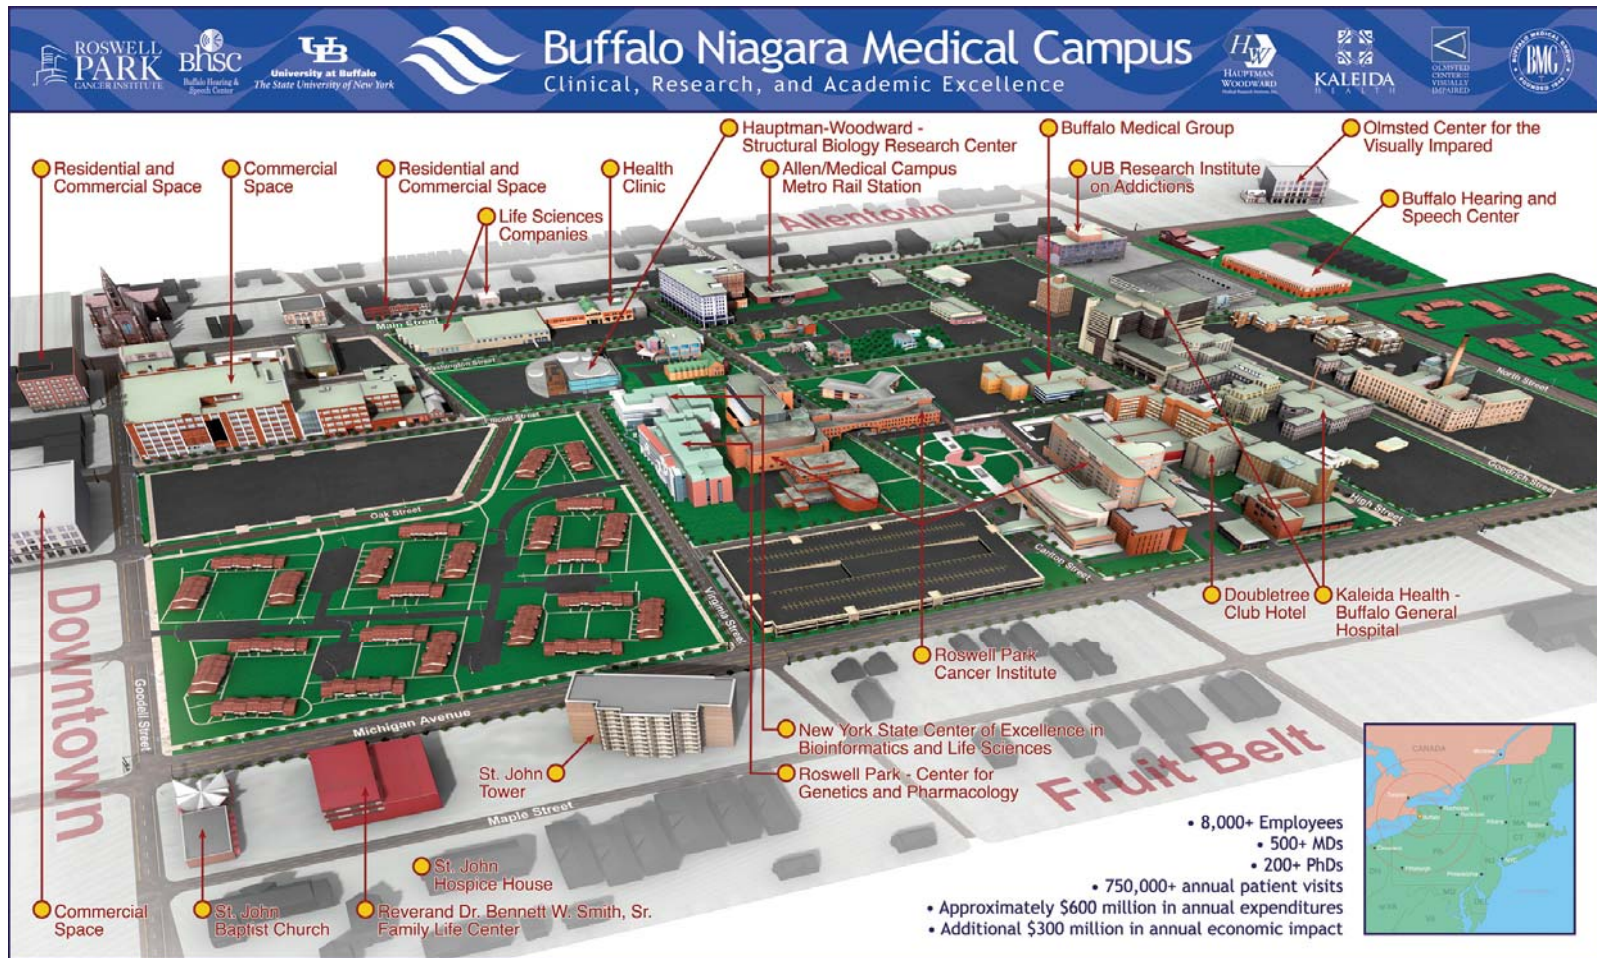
ROSWELL PARK CANCER INSTITUTE
BHSC Buffalo Hearing & Speech Center
UB University at Buffalo The State University of New York

Buffalo Niagara Medical Campus
Clinical, Research, and Academic Excellence

HW HAUPTMAN WOODWARD
KALEIDA HEALTH
OLMSTED CENTER FOR THE VISUALLY IMPAIRED
BMG BUFFALO MEDICAL GROUP FOUNDED 1946

Residential and Commercial Space

Commercial Space

Residential and Commercial Space

Health Clinic

Life Sciences Companies

Hauptman-Woodward - Structural Biology Research Center

Allen/Medical Campus Metro Rail Station

Buffalo Medical Group

UB Research Institute on Addictions

Olmsted Center for the Visually Impared

Buffalo Hearing and Speech Center

Allentown

Main Street

Washington Street

Ellicott Street

Oak Street

North Street

Goodrich Street

High Street

Carlton Street

Virginia Street

Goodell Street

Michigan Avenue

Maple Street

Downtown

Fruit Belt

Doubletree Club Hotel

Kaleida Health - Buffalo General Hospital

Roswell Park Cancer Institute

New York State Center of Excellence in Bioinformatics and Life Sciences

Roswell Park - Center for Genetics and Pharmacology

St. John Tower

St. John Hospice House

Commercial Space

St. John Baptist Church

Reverand Dr. Bennett W. Smith, Sr. Family Life Center

• 8,000+ Employees
• 500+ MDs
• 200+ PhDs
• 750,000+ annual patient visits
• Approximately $600 million in annual expenditures
• Additional $300 million in annual economic impact

CANADA